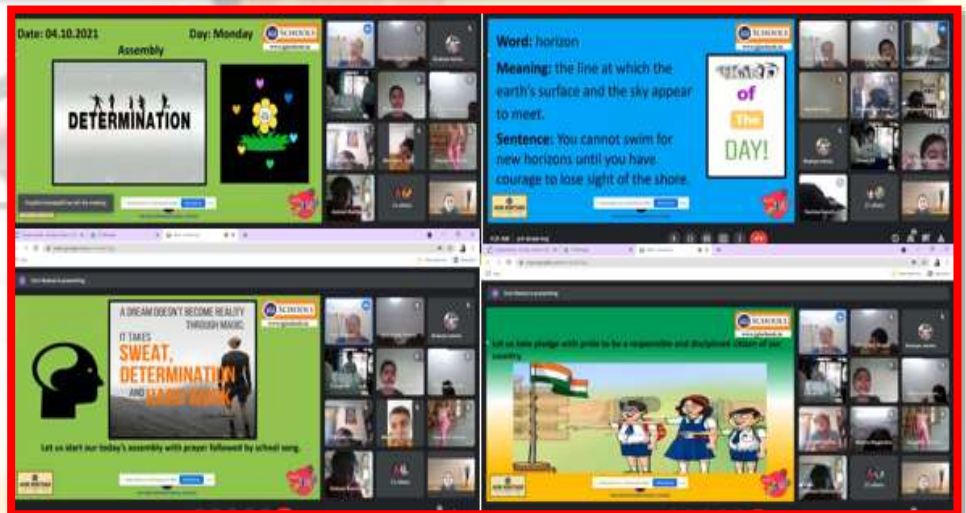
Date: 04.10.2021

Day: Monday

Assembly

SCHOOLS

DETERMINATION

Word: horizon

Meaning: the line at which the earth's surface and the sky appear to meet.

Sentence: You cannot swim for new horizons until you have courage to lose sight of the shore.

WORD of The DAY!

SCHOOLS

A DREAM DOESN'T BECOME REALITY THROUGH MAGIC; IT TAKES SWEAT, DETERMINATION AND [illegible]

Let us start our today's assembly with prayer followed by school song.

SCHOOLS

Let us take pledge with pride to be a responsible and disciplined citizen of our country.